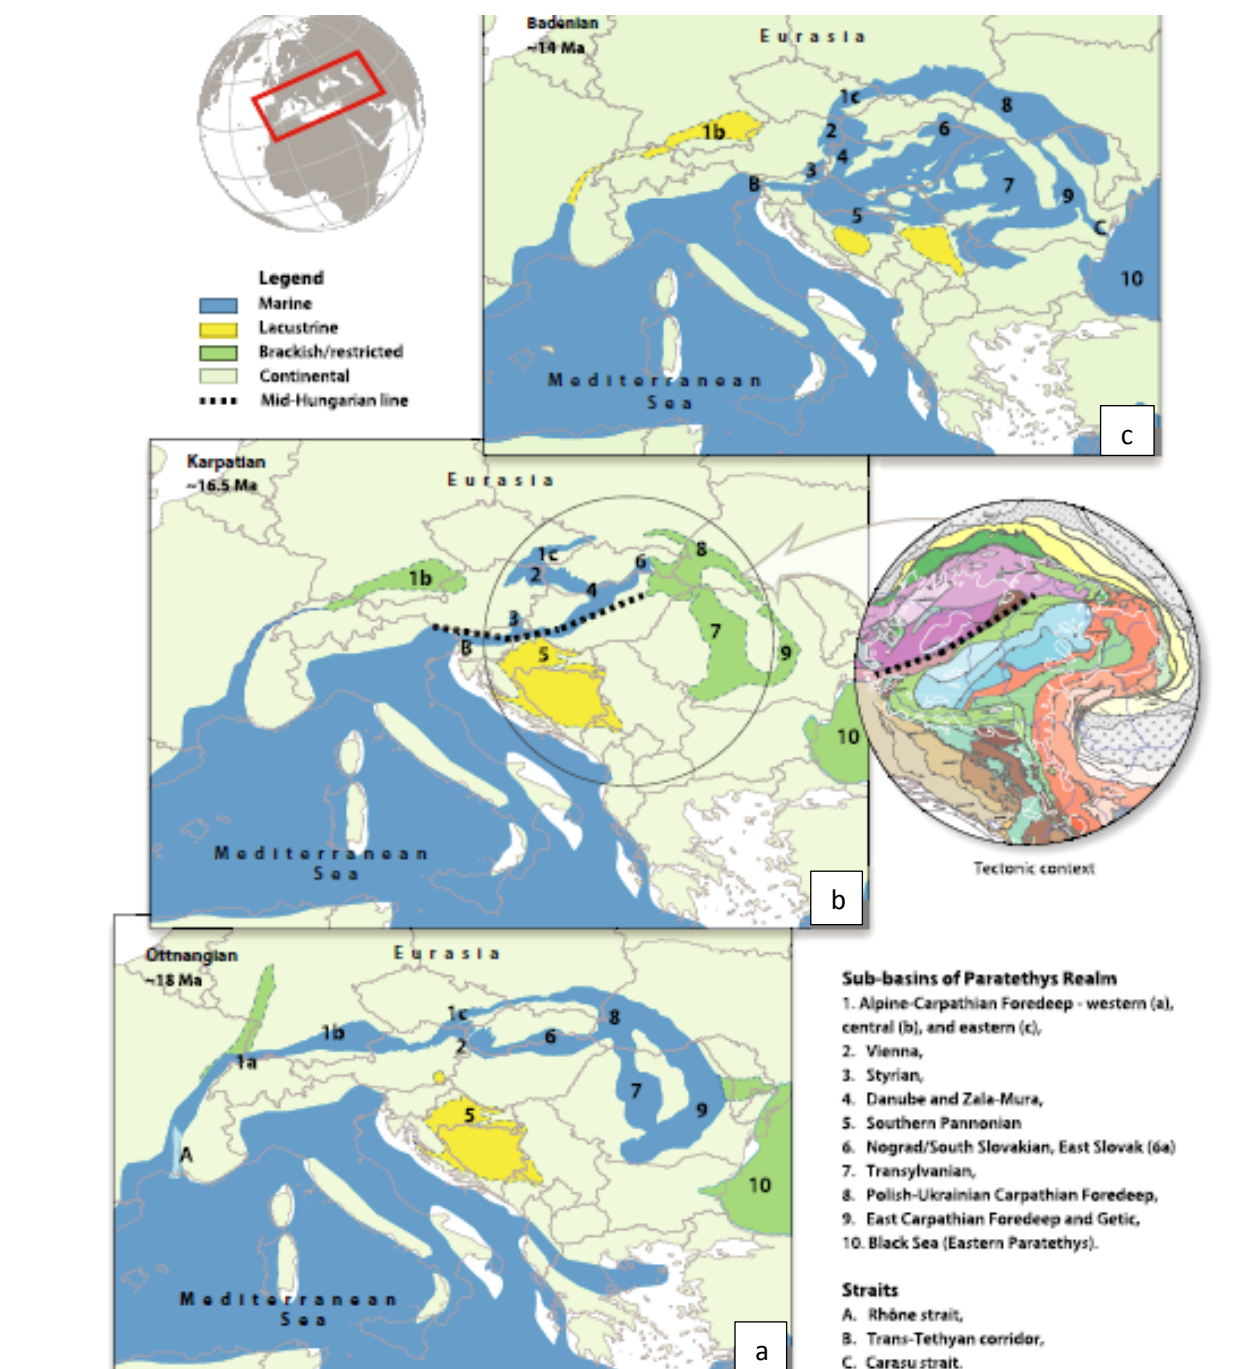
Legend
Marine
Lacustrine
Brackish/restricted
Continental
Mid-Hungarian line

Badenian
~14 Ma
Eurasia
1c
8
1b
2
6
4
3
7
B
9
5
C
10
Mediterranean Sea
c

Karpatian
~16.5 Ma
Eurasia
1c
8
1b
2
6
4
3
7
B
5
9
10
Mediterranean Sea
b

Tectonic context

Ottnangian
~18 Ma
Eurasia
1c
8
1b
1a
2
6
5
7
9
A
10
Mediterranean Sea
a

Sub-basins of Paratethys Realm
1. Alpine-Carpathian Foredeep - western (a), central (b), and eastern (c),
2. Vienna,
3. Styrian,
4. Danube and Zala-Mura,
5. Southern Pannonian
6. Nograd/South Slovakian, East Slovak (6a)
7. Transylvanian,
8. Polish-Ukrainian Carpathian Foredeep,
9. East Carpathian Foredeep and Getic,
10. Black Sea (Eastern Paratethys).

Straits
A. Rhône strait,
B. Trans-Tethyan corridor,
C. Carasu strait.